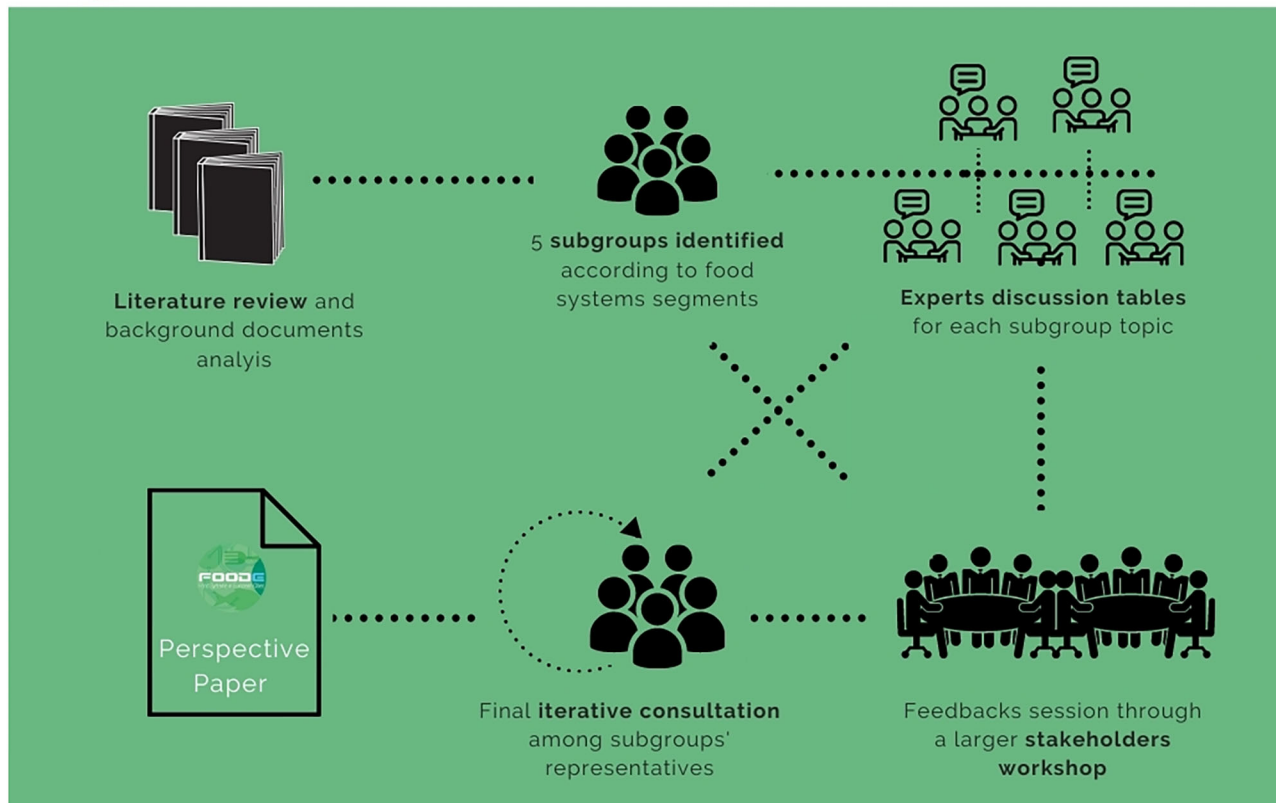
Literature review and background documents analyis

5 subgroups identified according to food systems segments

Experts discussion tables for each subgroup topic

FOOD E
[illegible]

Perspective Paper

Final iterative consultation among subgroups' representatives

Feedbacks session through a larger stakeholders workshop